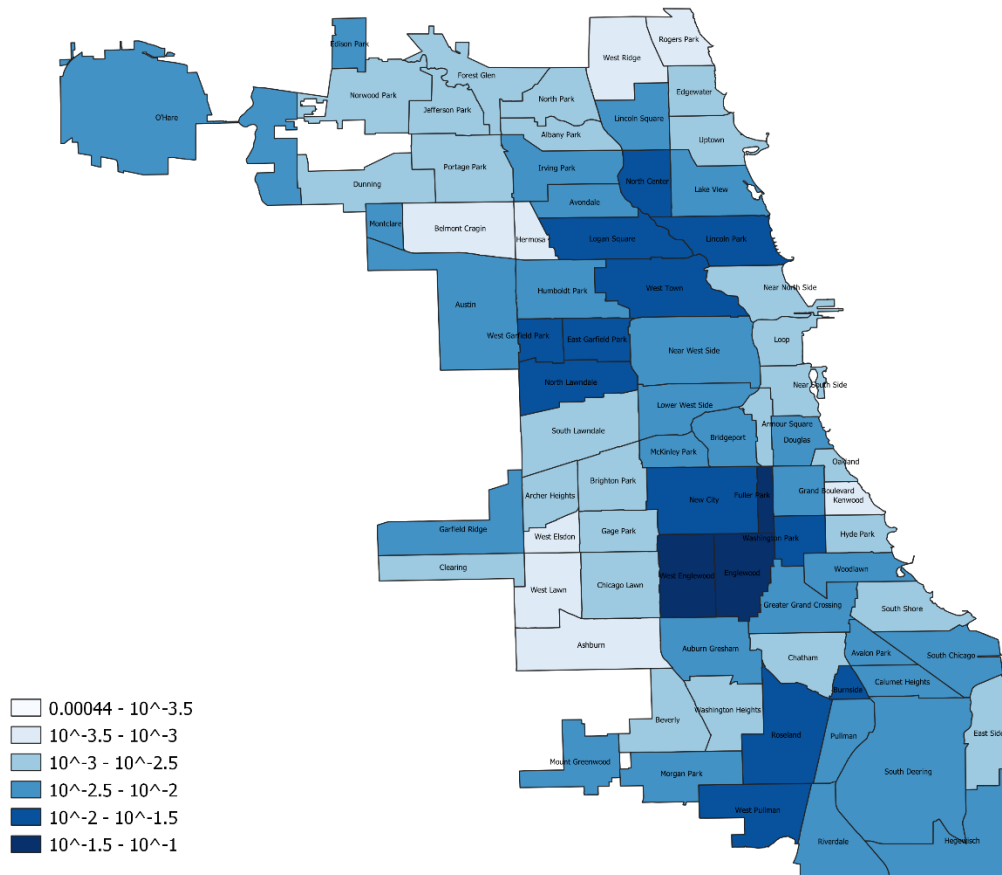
Edison Park
Rogers Park
West Ridge
Forest Glen
O'Hare
Norwood Park
Jefferson Park
North Park
Edgewater
Albany Park
Lincoln Square
Uptown
Portage Park
Irving Park
North Center
Dunning
Lake View
Avondale
Montclare
Belmont Cragin
Hermosa
Logan Square
Lincoln Park
Humboldt Park
West Town
Near North Side
Austin
West Garfield Park
East Garfield Park
Loop
Near West Side
North Lawndale
Near South Side
Lower West Side
South Lawndale
Armour Square
Bridgeport
Douglas
McKinley Park
Oakland
Brighton Park
Archer Heights
New City
Fuller Park
Grand Boulevard
Kenwood
Garfield Ridge
West Elsdon
Gage Park
Washington Park
Hyde Park
Clearing
West Englewood
Englewood
Woodlawn
West Lawn
Chicago Lawn
Greater Grand Crossing
South Shore
Ashburn
Auburn Gresham
Chatham
Avalon Park
South Chicago
Burnside
Calumet Heights
Beverly
Washington Heights
Roseland
Pullman
East Side
Mount Greenwood
Morgan Park
South Deering
West Pullman
Riverdale
Hegewisch

0.00044 - 10^-3.5
10^-3.5 - 10^-3
10^-3 - 10^-2.5
10^-2.5 - 10^-2
10^-2 - 10^-1.5
10^-1.5 - 10^-1